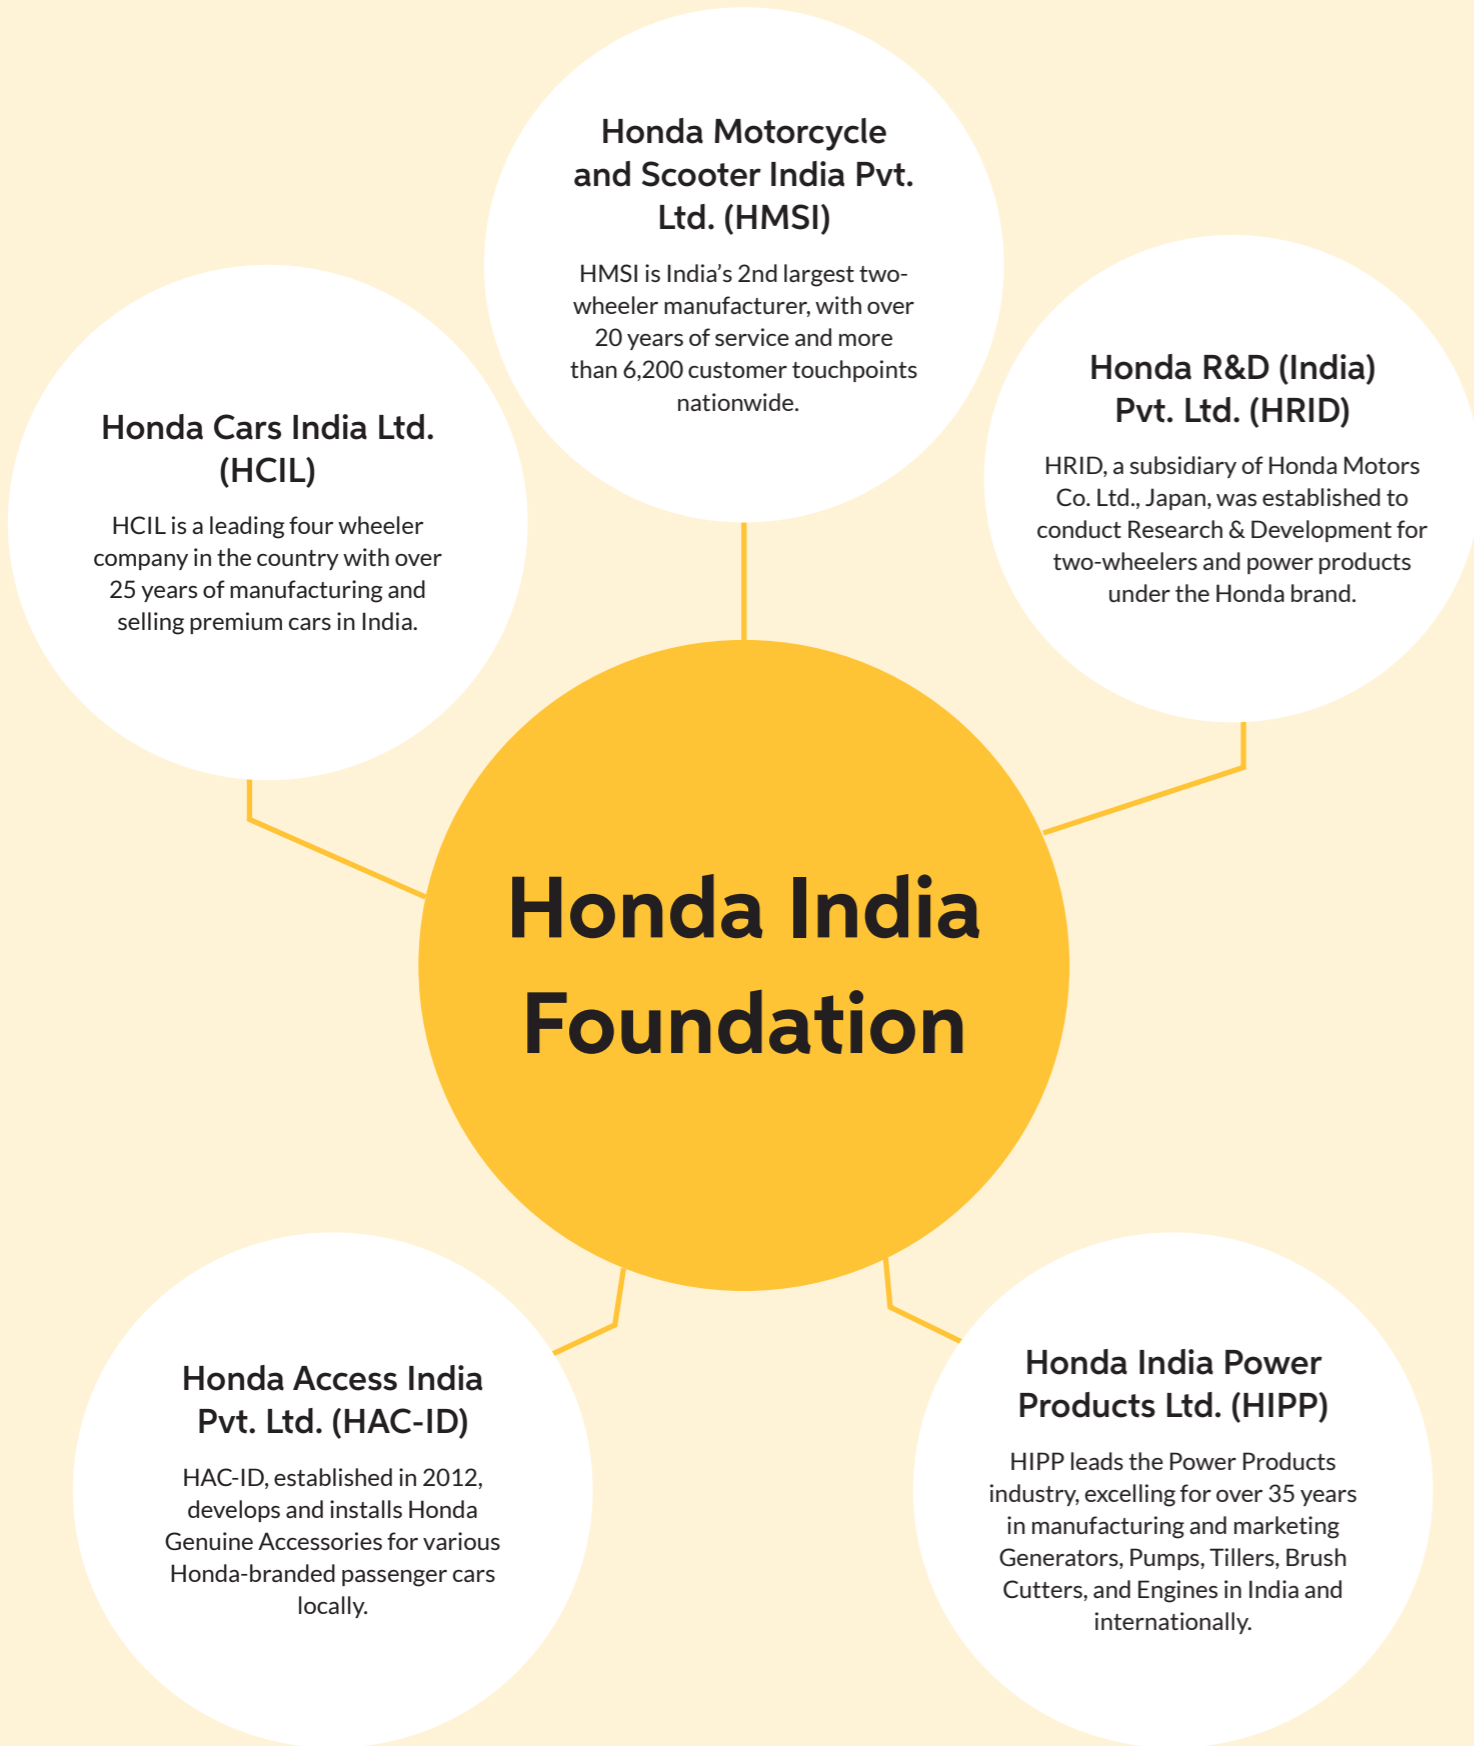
Honda Motorcycle and Scooter India Pvt. Ltd. (HMSI)

HMSI is India's 2nd largest two-wheeler manufacturer, with over 20 years of service and more than 6,200 customer touchpoints nationwide.

Honda Cars India Ltd. (HCIL)

HCIL is a leading four wheeler company in the country with over 25 years of manufacturing and selling premium cars in India.

Honda R&D (India) Pvt. Ltd. (HRID)

HRID, a subsidiary of Honda Motors Co. Ltd., Japan, was established to conduct Research & Development for two-wheelers and power products under the Honda brand.

Honda India Foundation

Honda Access India Pvt. Ltd. (HAC-ID)

HAC-ID, established in 2012, develops and installs Honda Genuine Accessories for various Honda-branded passenger cars locally.

Honda India Power Products Ltd. (HIPP)

HIPP leads the Power Products industry, excelling for over 35 years in manufacturing and marketing Generators, Pumps, Tillers, Brush Cutters, and Engines in India and internationally.